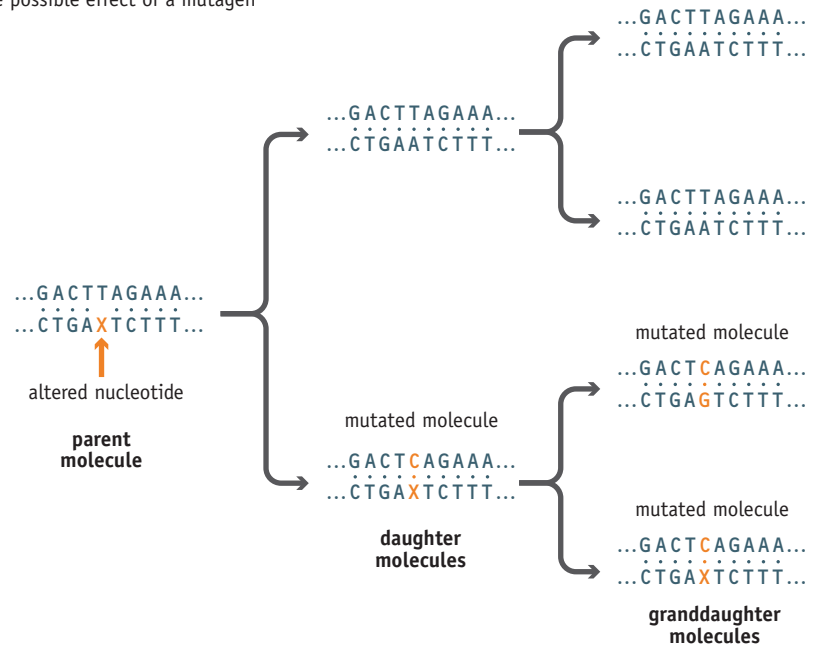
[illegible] possible effect of a mutagen

...GACTTAGAAA...
...CTGAATCTTT...

...GACTTAGAAA...
...CTGAATCTTT...

...GACTTAGAAA...
...CTGAATCTTT...

...GACTTAGAAA...
...CTGAXTCTTT...
altered nucleotide

parent molecule

mutated molecule
...GACTCAGAAA...
...CTGAGTCTTT...

mutated molecule
...GACTCAGAAA...
...CTGAXTCTTT...

daughter molecules

mutated molecule
...GACTCAGAAA...
...CTGAXTCTTT...

granddaughter molecules